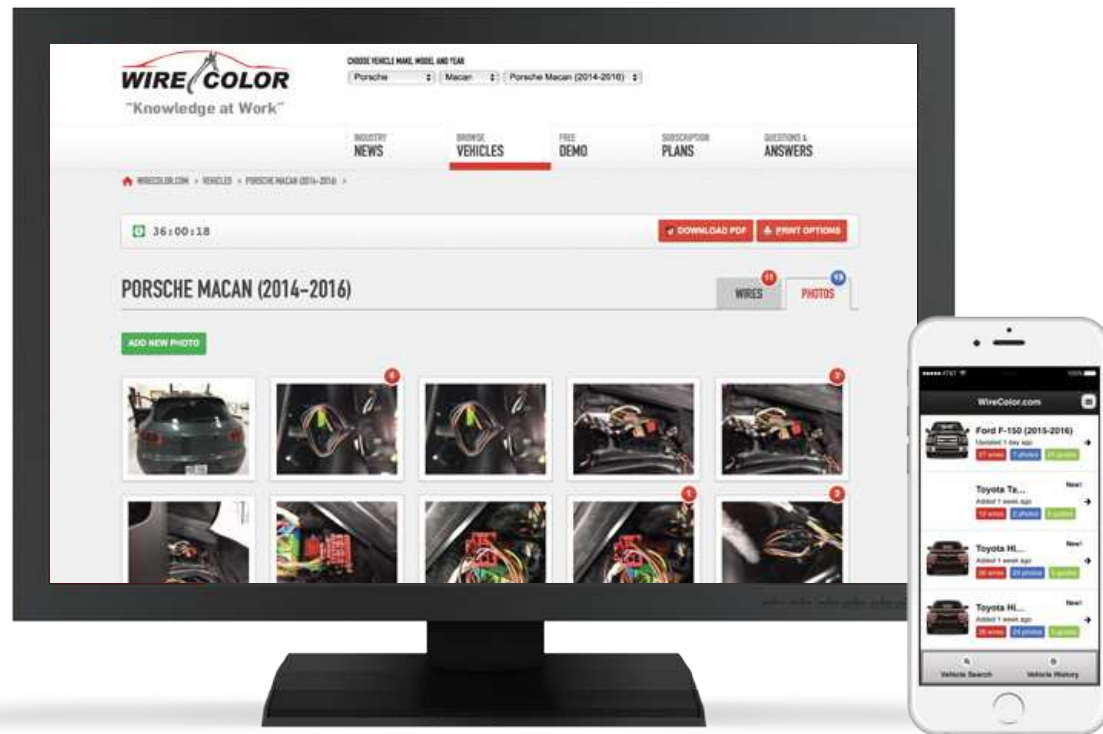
WIRE COLOR
"Knowledge at Work"

CHOOSE VEHICLE MAKE, MODEL AND YEAR
Porsche
Macan
Porsche Macan (2014-2016)

INDUSTRY NEWS
BROWSE VEHICLES
FREE DEMO
SUBSCRIPTION PLANS
QUESTIONS & ANSWERS

WIRECOLOR.COM > VEHICLES > PORSCHE MACAN (2014-2016) >

36:00:18

DOWNLOAD PDF
PRINT OPTIONS

PORSCHE MACAN (2014-2016)

11
WIRES
19
PHOTOS

ADD NEW PHOTO

6
2
1
2

WireColor.com

Ford F-150 (2015-2016)
Updated 1 day ago
27 wires
7 photos
24 guides

Toyota Ta...
Added 1 week ago
New!
10 wires
2 photos
1 guides

Toyota Hi...
Added 1 week ago
New!
36 wires
24 photos
5 guides

Toyota Hi...
Added 1 week ago
New!
26 wires
24 photos
5 guides

Vehicle Search
Vehicle History